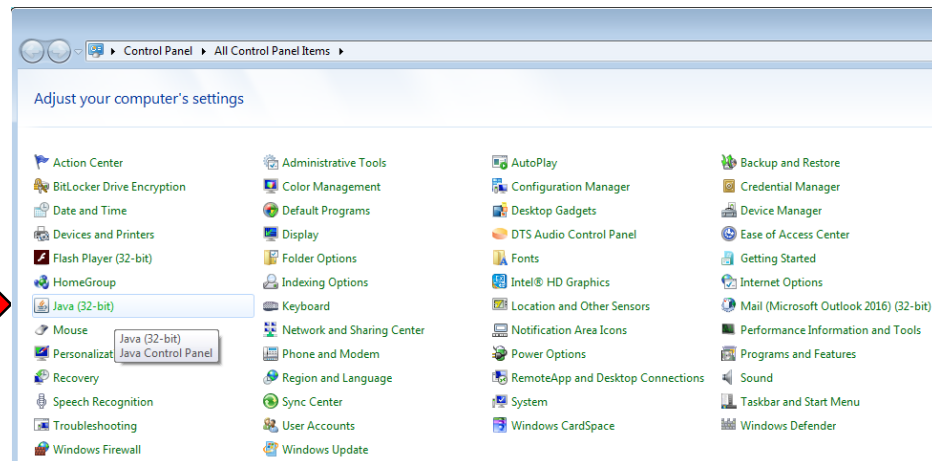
Control Panel ▸ All Control Panel Items ▸

Adjust your computer's settings

Action Center
BitLocker Drive Encryption
Date and Time
Devices and Printers
Flash Player (32-bit)
HomeGroup
Java (32-bit)
Mouse
Personalizat
Recovery
Speech Recognition
Troubleshooting
Windows Firewall

Java (32-bit)
Java Control Panel

Administrative Tools
Color Management
Default Programs
Display
Folder Options
Indexing Options
Keyboard
Network and Sharing Center
Phone and Modem
Region and Language
Sync Center
User Accounts
Windows Update

AutoPlay
Configuration Manager
Desktop Gadgets
DTS Audio Control Panel
Fonts
Intel® HD Graphics
Location and Other Sensors
Notification Area Icons
Power Options
RemoteApp and Desktop Connections
System
Windows CardSpace

Backup and Restore
Credential Manager
Device Manager
Ease of Access Center
Getting Started
Internet Options
Mail (Microsoft Outlook 2016) (32-bit)
Performance Information and Tools
Programs and Features
Sound
Taskbar and Start Menu
Windows Defender